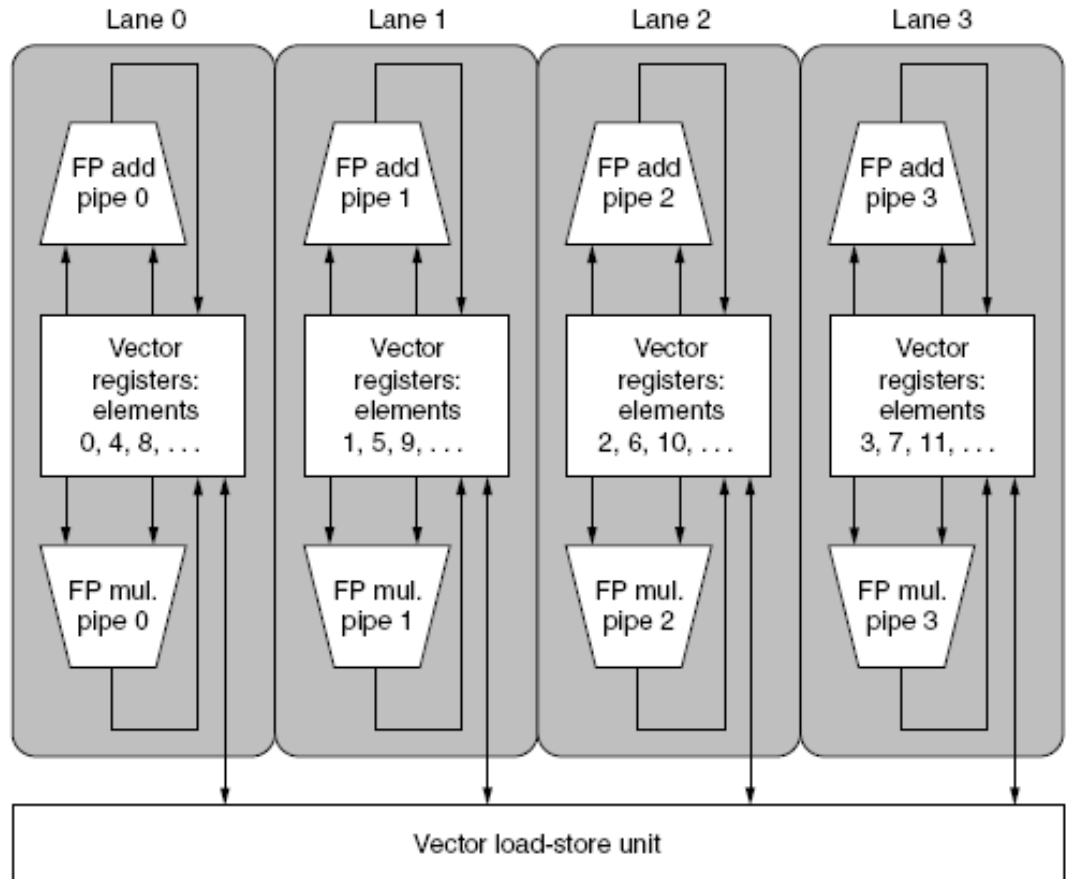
Lane 0

FP add pipe 0

Vector registers: elements 0, 4, 8, . . .

FP mul. pipe 0

Lane 1

FP add pipe 1

Vector registers: elements 1, 5, 9, . . .

FP mul. pipe 1

Lane 2

FP add pipe 2

Vector registers: elements 2, 6, 10, . . .

FP mul. pipe 2

Lane 3

FP add pipe 3

Vector registers: elements 3, 7, 11, . . .

FP mul. pipe 3

Vector load-store unit